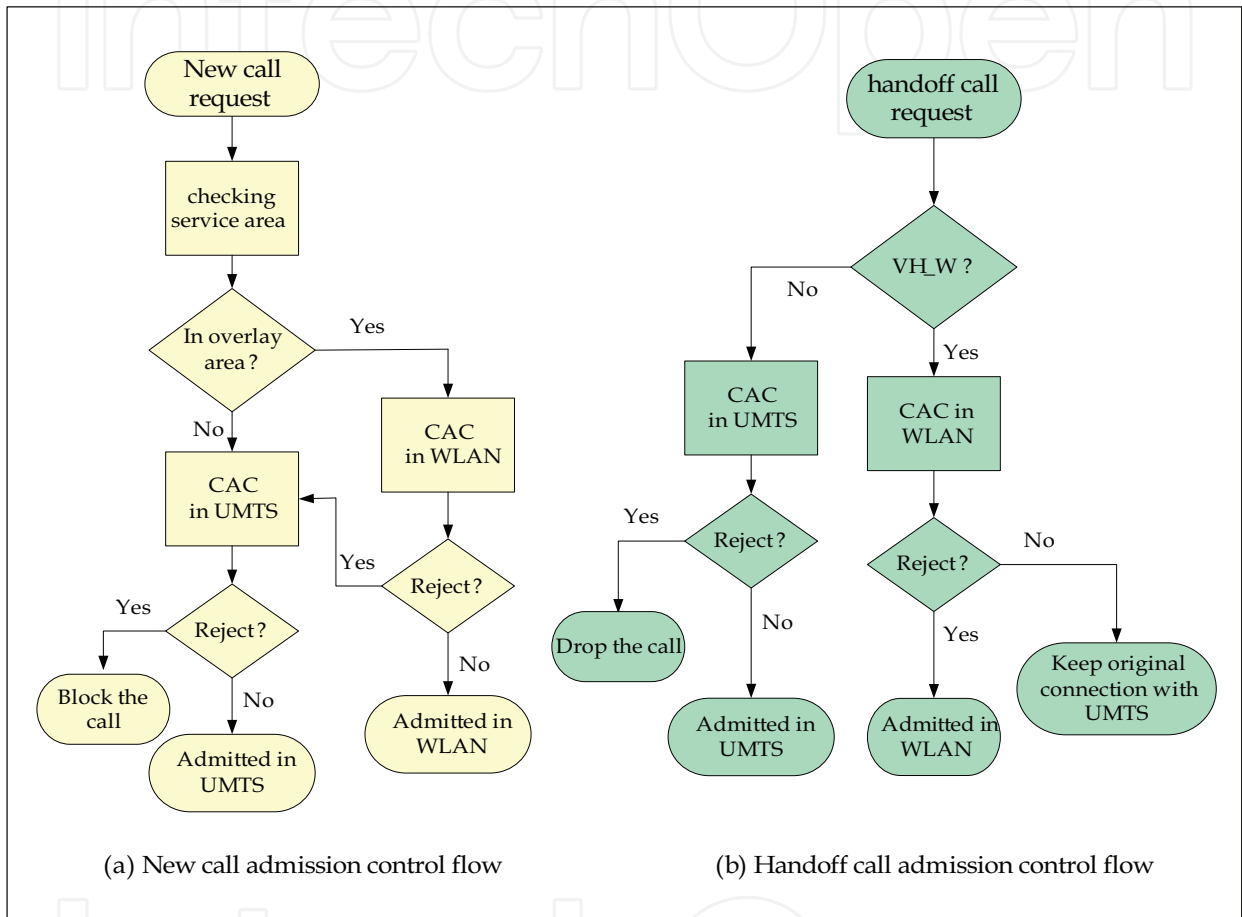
IntechOpen

New call request

checking service area

In overlay area ?

Yes

No

CAC in UMTS

CAC in WLAN

Yes

Reject ?

Yes

Reject ?

No

Block the call

No

Admitted in UMTS

Admitted in WLAN

handoff call request

VH_W ?

No

Yes

CAC in UMTS

CAC in WLAN

Yes

Reject ?

Reject ?

No

No

Yes

Drop the call

Keep original connection with UMTS

Admitted in UMTS

Admitted in WLAN

(a) New call admission control flow

(b) Handoff call admission control flow